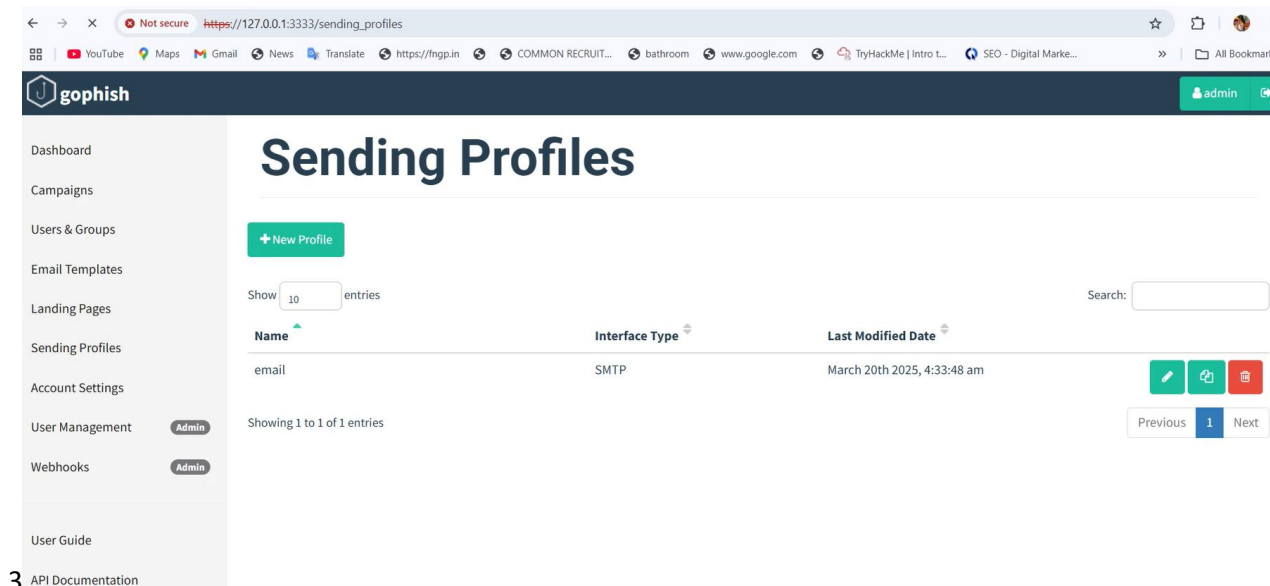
Not secure https://127.0.0.1:3333/sending_profiles

YouTube Maps Gmail News Translate https://fngp.in COMMON RECRUIT... bathroom www.google.com TryHackMe | Intro t... SEO - Digital Marke... » All Bookmar

gophish

admin

Dashboard
Campaigns
Users & Groups
Email Templates
Landing Pages
Sending Profiles
Account Settings
User Management Admin
Webhooks Admin

User Guide
API Documentation

# Sending Profiles

+ New Profile

Show 10 entries

Search:

| Name | Interface Type | Last Modified Date | |
|---|---|---|---|
| email | SMTP | March 20th 2025, 4:33:48 am | |

Showing 1 to 1 of 1 entries

Previous 1 Next

3